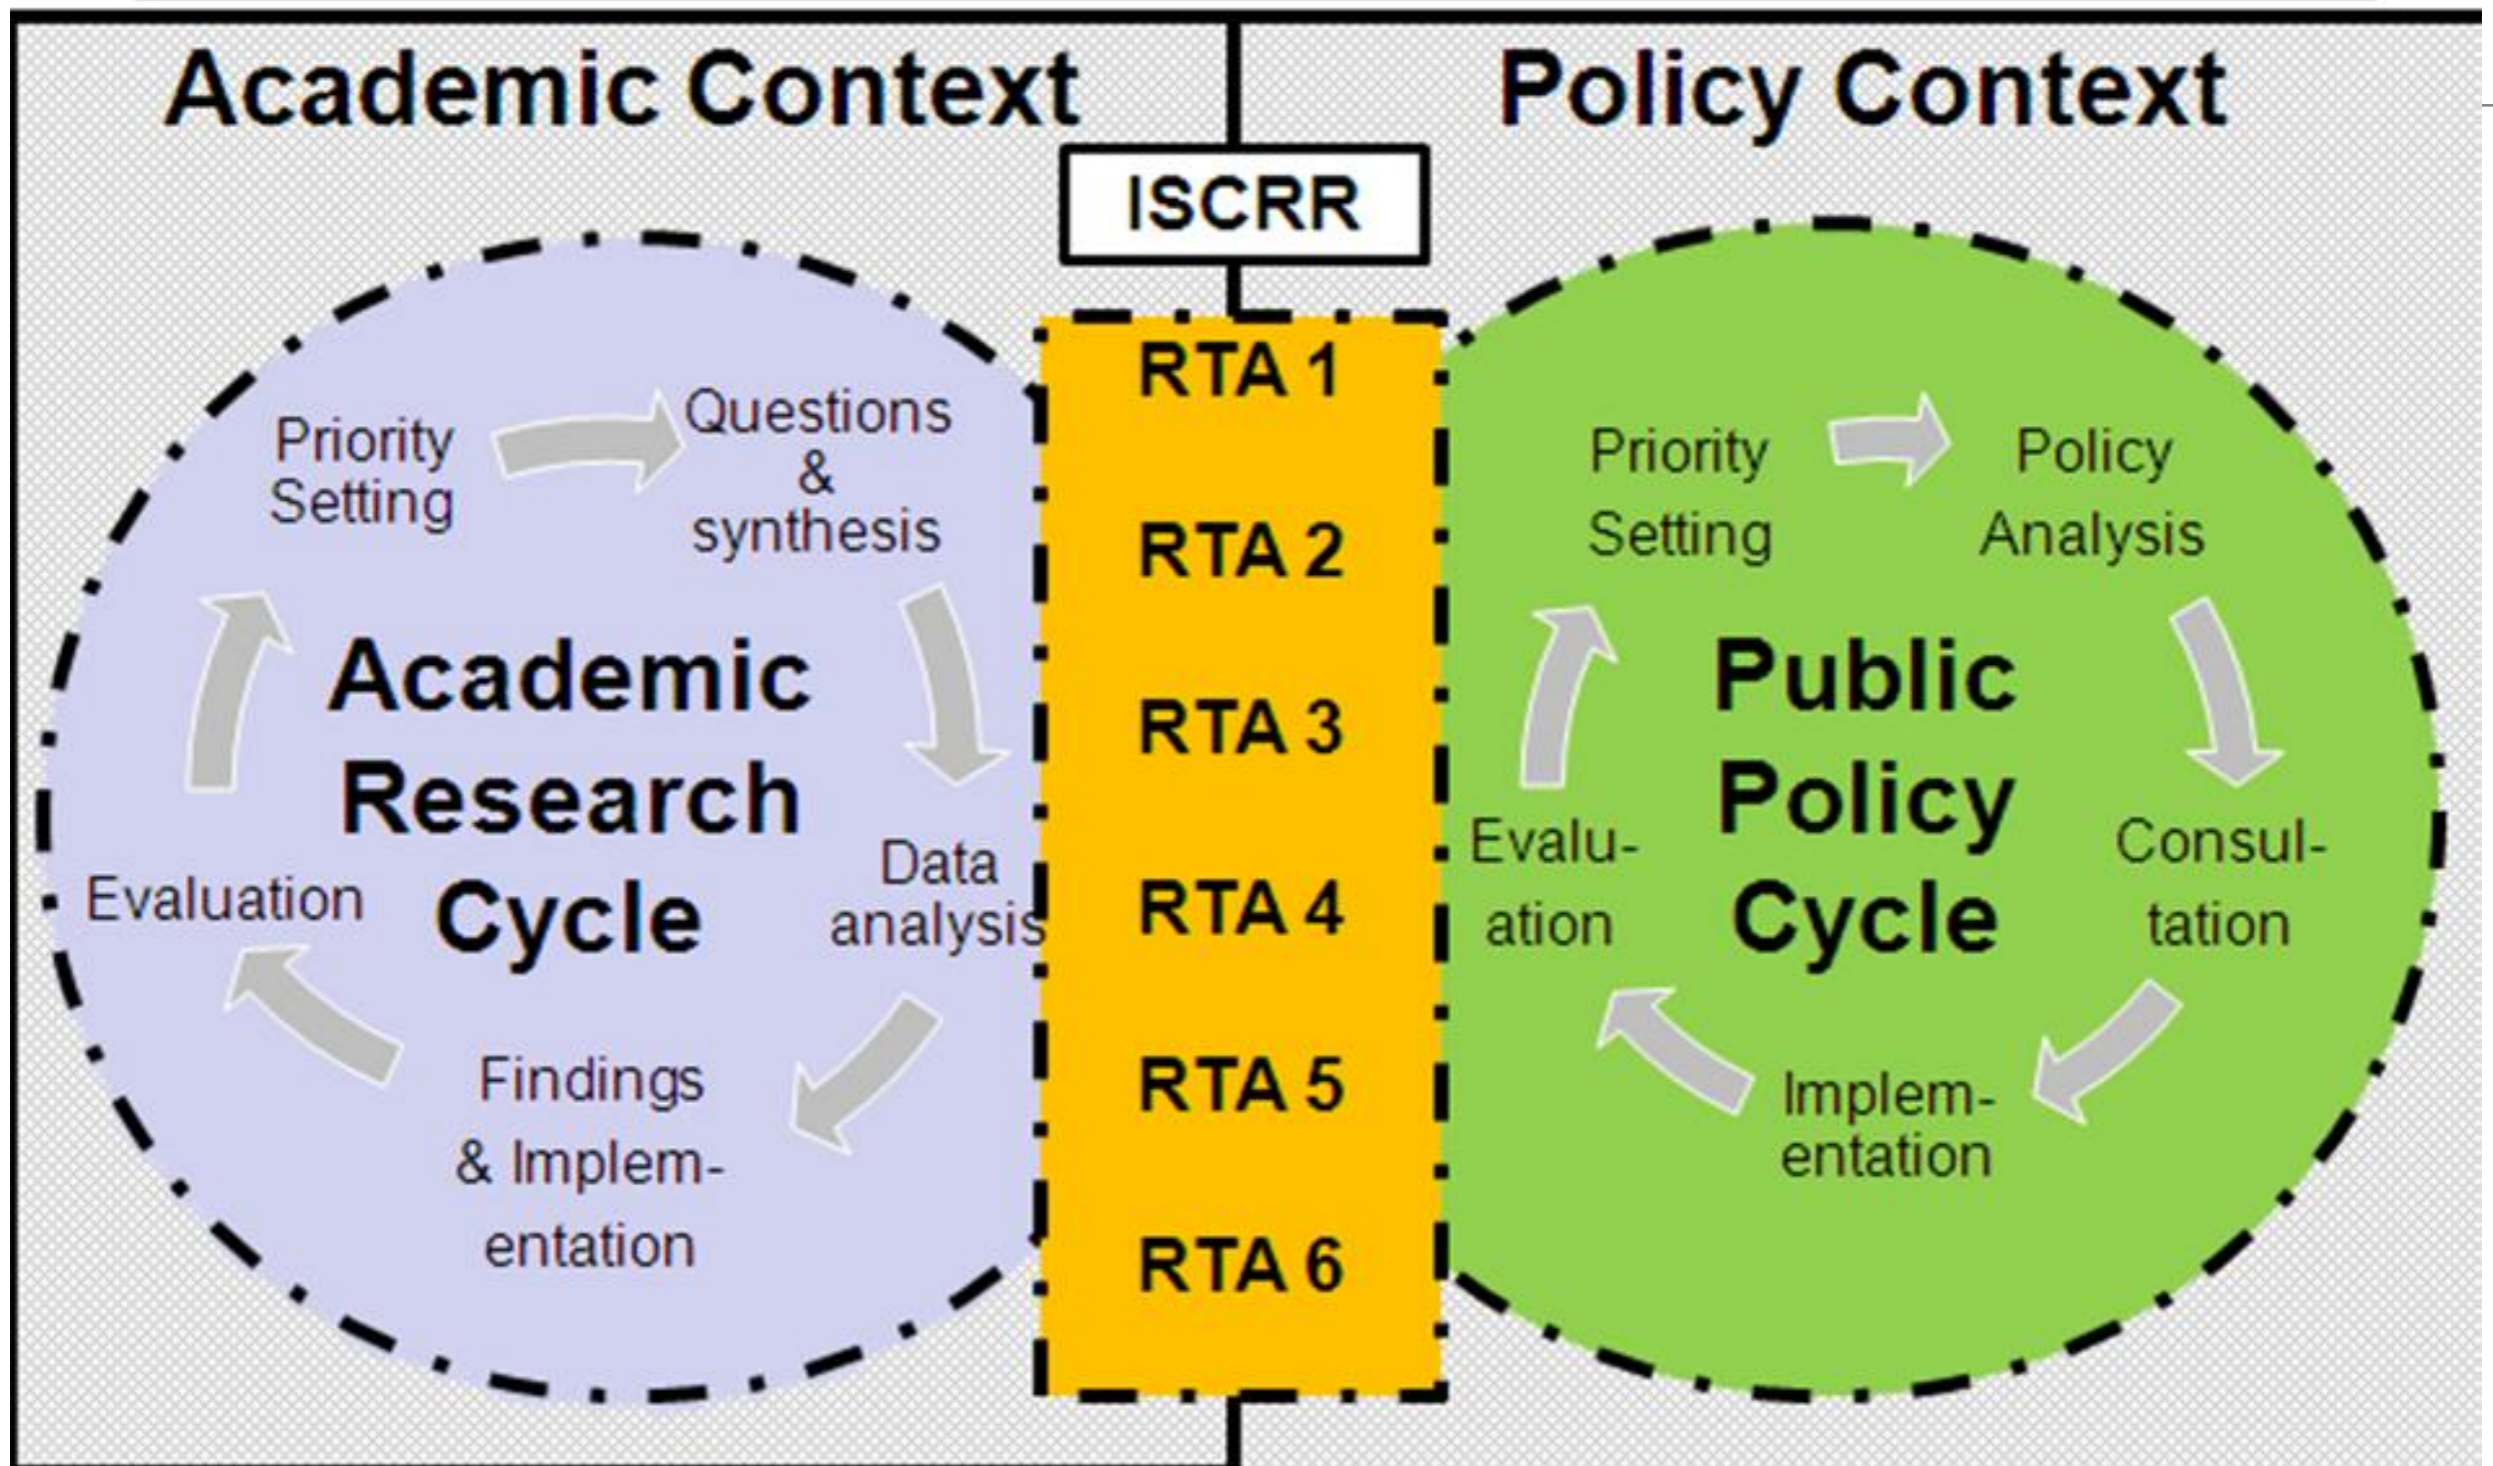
Academic Context

Policy Context

ISCRR

Priority Setting

Questions & synthesis

Academic Research Cycle

Data analysis

Evaluation

Findings & Implementation

RTA 1

RTA 2

RTA 3

RTA 4

RTA 5

RTA 6

Priority Setting

Policy Analysis

Public Policy Cycle

Evaluation

Consultation

Implementation